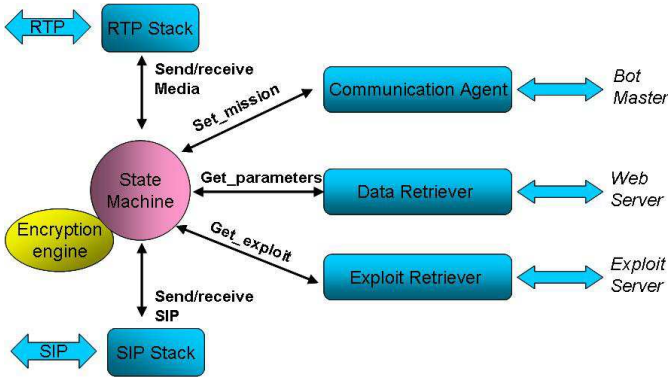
RTP
RTP Stack
Send/receive Media
Set_mission
Communication Agent
Bot Master
State Machine
Get_parameters
Data Retriever
Web Server
Encryption engine
Get_exploit
Exploit Retriever
Exploit Server
Send/receive SIP
SIP
SIP Stack